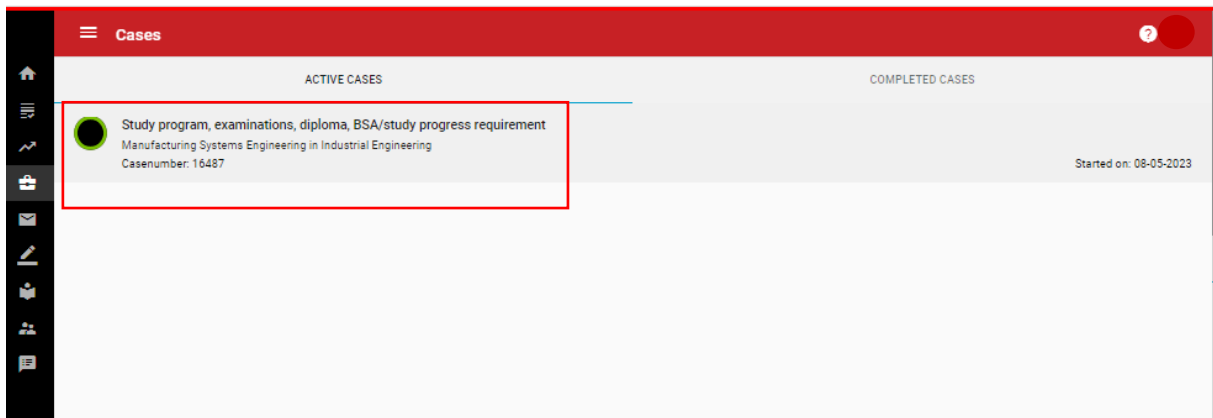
Cases

ACTIVE CASES

COMPLETED CASES

Study program, examinations, diploma, BSA/study progress requirement
Manufacturing Systems Engineering in Industrial Engineering
Casenumber: 16487

Started on: 08-05-2023